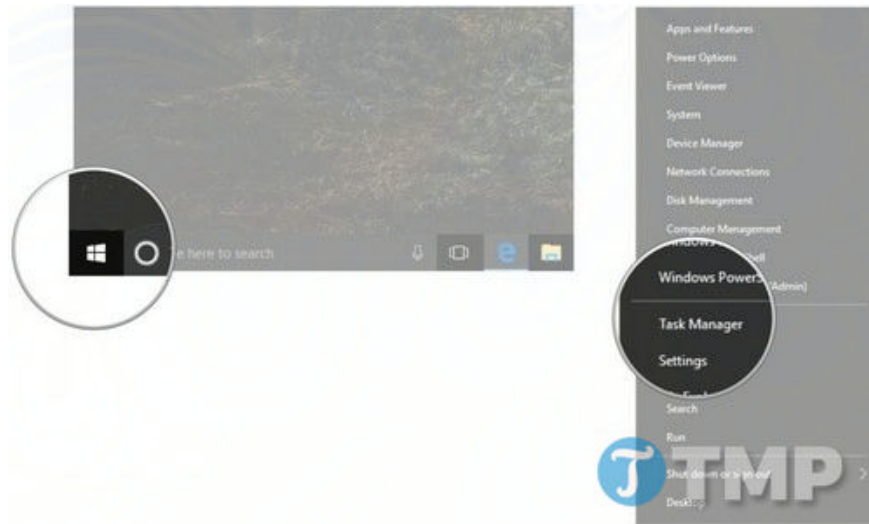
e here to search

Apps and Features
Power Options
Event Viewer
System
Device Manager
Network Connections
Disk Management
Computer Management
Windows Powers
[Admin]
Task Manager
Settings
Search
Run
Shut down or sign out
Desktop

TMP